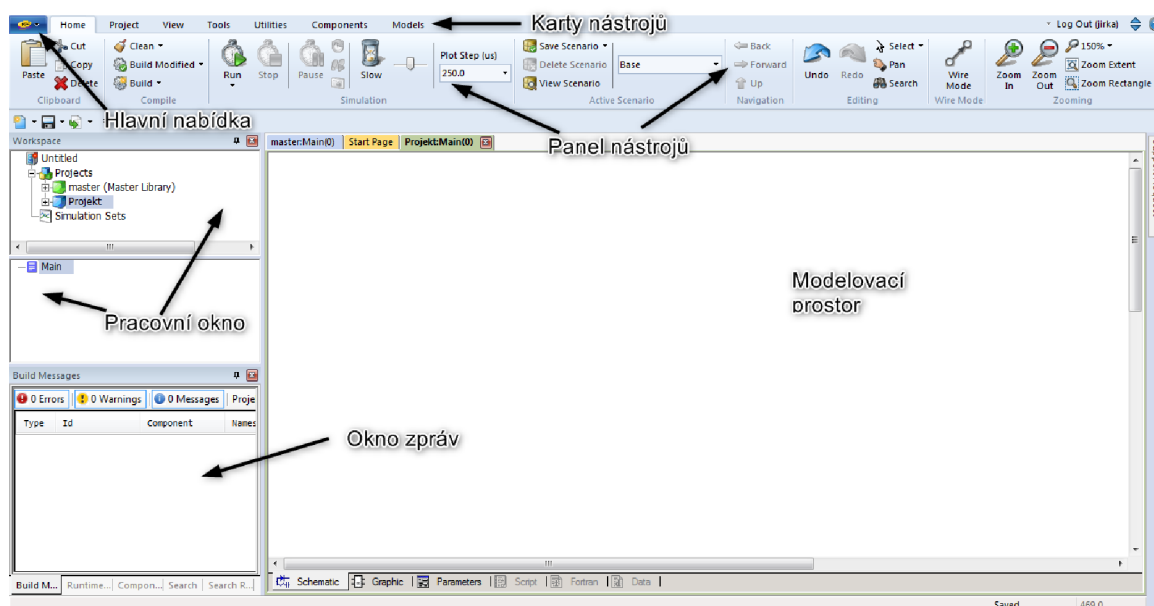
Home Project View Tools Utilities Components Models

Karty nástrojů

Log Out (jirka)

Paste Cut Copy Delete Clipboard

Clean Build Modified Build Compile

Run Stop Pause Slow Simulation

Plot Step (us) 250.0

Save Scenario Delete Scenario View Scenario Base Active Scenario

Back Forward Up Navigation

Undo Redo Select Pan Search Editing

Wire Mode Wire Mode

Zoom In Zoom Out 150% Zoom Extent Zoom Rectangle Zooming

Hlavní nabídka

Panel nástrojů

Workspace

Untitled
Projects
master (Master Library)
Projekt
Simulation Sets

master:Main(0) Start Page Projekt:Main(0)

Main

Pracovní okno

Modelovací prostor

Build Messages

0 Errors 0 Warnings 0 Messages Proje

Type Id Component Names

Okno zpráv

Build M... Runtime... Compon... Search Search R...

Schematic Graphic Parameters Script Fortran Data

Saved 469.0